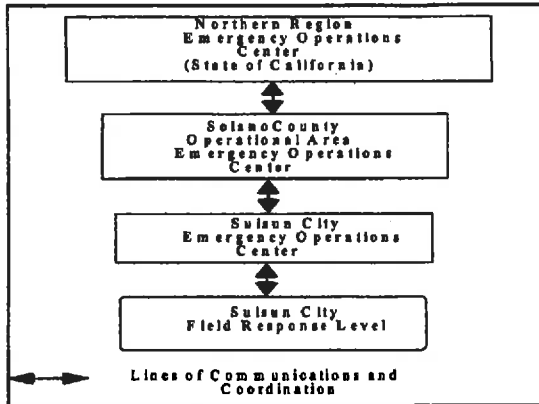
Northern Region Emergency Operations Center (State of California)

SolanoCounty Operational Area Emergency Operations Center

Suisun City Emergency Operations Center

Suisun City Field Response Level

Lines of Communications and Coordination